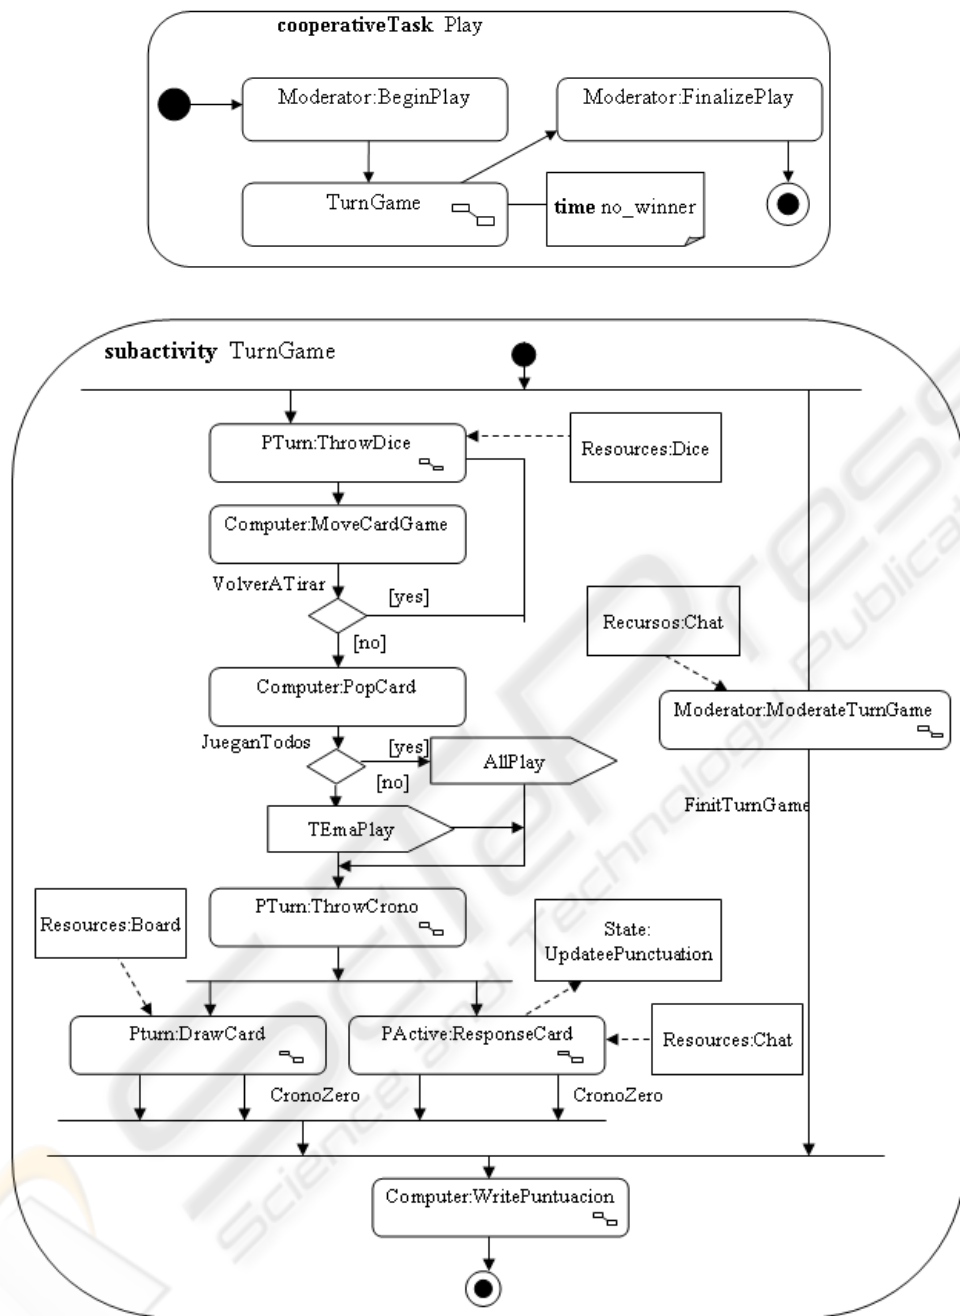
cooperativeTask Play

Moderator:BeginPlay

Moderator:FinalizePlay

TurnGame

time no_winner

subactivity TurnGame

PTurn:ThrowDice

Resources:Dice

Computer:MoveCardGame

VolverATirar

[yes]

[no]

Recursos:Chat

Computer:PopCard

Moderator:ModerateTurnGame

JueganTodos

[yes]

[no]

AllPlay

FinitTurnGame

TEmaPlay

PTurn:ThrowCrono

Resources:Board

State: UpdateePunctuation

Pturn:DrawCard

PActive:ResponseCard

Resources:Chat

CronoZero

CronoZero

Computer:WritePuntuacion